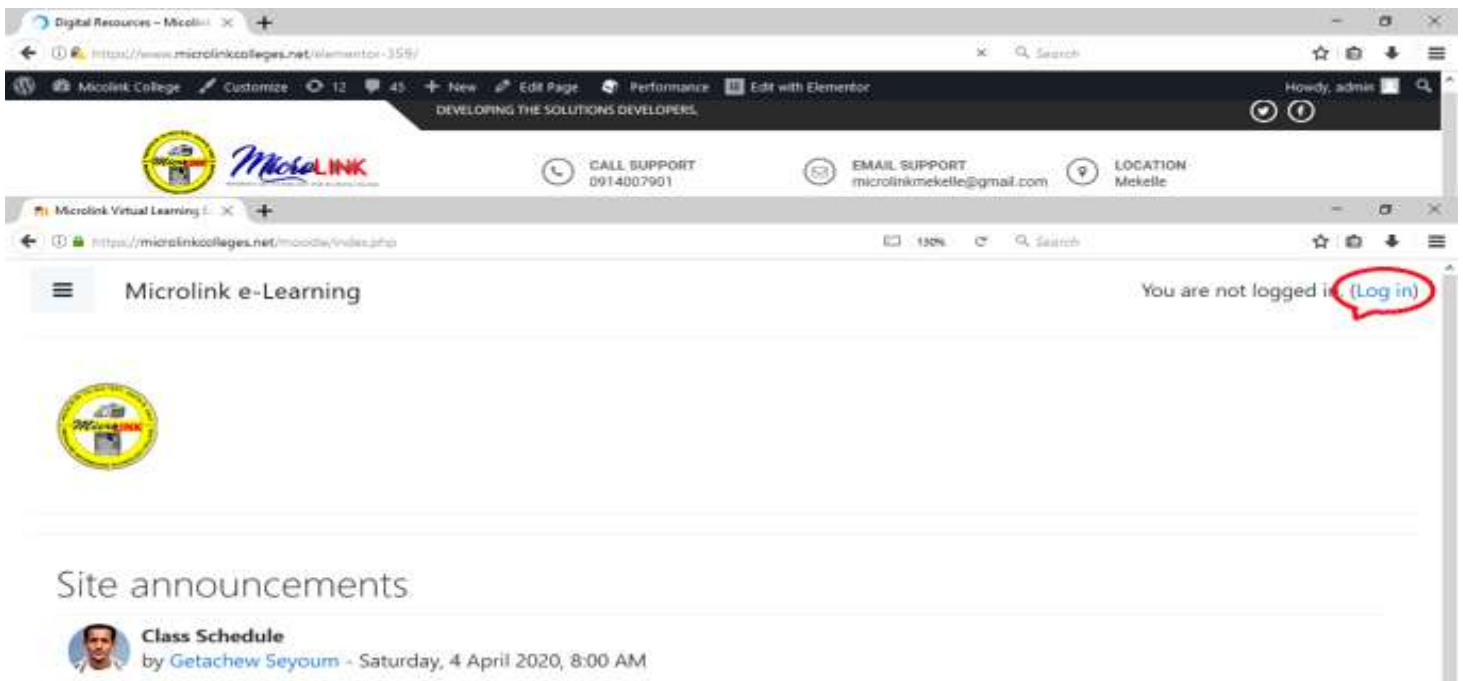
Digital Resources – Micolink ×
https://www.microlinkcolleges.net/elementor-359/
Search
Micolink College Customize 12 45 New Edit Page Performance Edit with Elementor
Howdy, admin
DEVELOPING THE SOLUTIONS DEVELOPERS.
MicroLINK
CALL SUPPORT
0914007901
EMAIL SUPPORT
microlinkmekelle@gmail.com
LOCATION
Mekelle
Microlink Virtual Learning ×
https://microlinkcolleges.net/moodle/index.php
130%
Search
Microlink e-Learning
You are not logged in. (Log in)
MicroLINK
Site announcements
Class Schedule
by Getachew Seyoum - Saturday, 4 April 2020, 8:00 AM